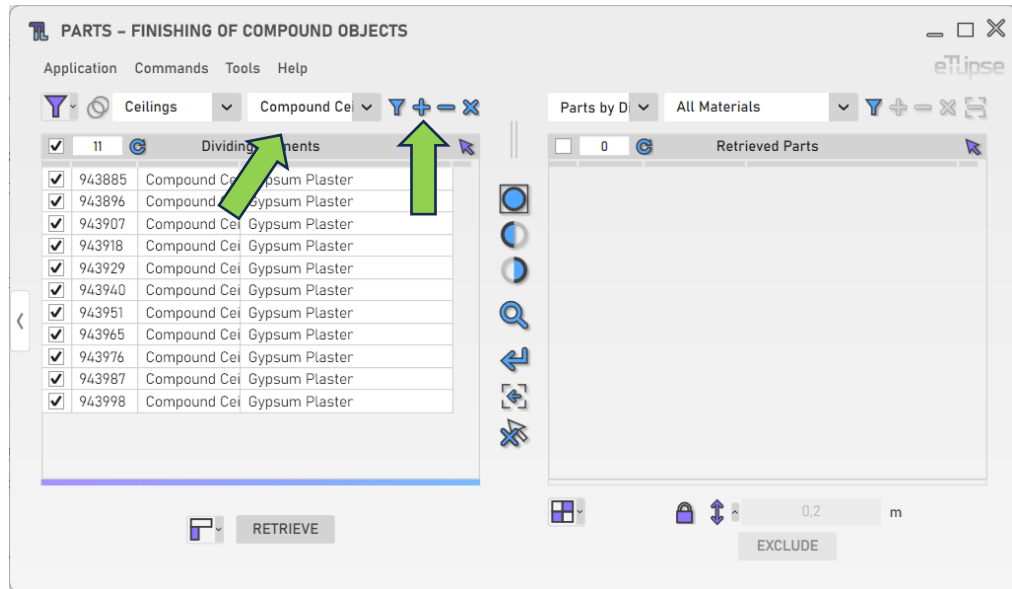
PARTS – FINISHING OF COMPOUND OBJECTS

Application Commands Tools Help

eTLipse

Ceilings
Compound Cei

Parts by D
All Materials

11 Dividing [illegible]ments

0 Retrieved Parts

| | | | |
|---|---|---|---|
| ✓ | 943885 | Compound Cei | Gypsum Plaster |
| ✓ | 943896 | Compound Cei | Gypsum Plaster |
| ✓ | 943907 | Compound Cei | Gypsum Plaster |
| ✓ | 943918 | Compound Cei | Gypsum Plaster |
| ✓ | 943929 | Compound Cei | Gypsum Plaster |
| ✓ | 943940 | Compound Cei | Gypsum Plaster |
| ✓ | 943951 | Compound Cei | Gypsum Plaster |
| ✓ | 943965 | Compound Cei | Gypsum Plaster |
| ✓ | 943976 | Compound Cei | Gypsum Plaster |
| ✓ | 943987 | Compound Cei | Gypsum Plaster |
| ✓ | 943998 | Compound Cei | Gypsum Plaster |

RETRIEVE

0,2 m

EXCLUDE